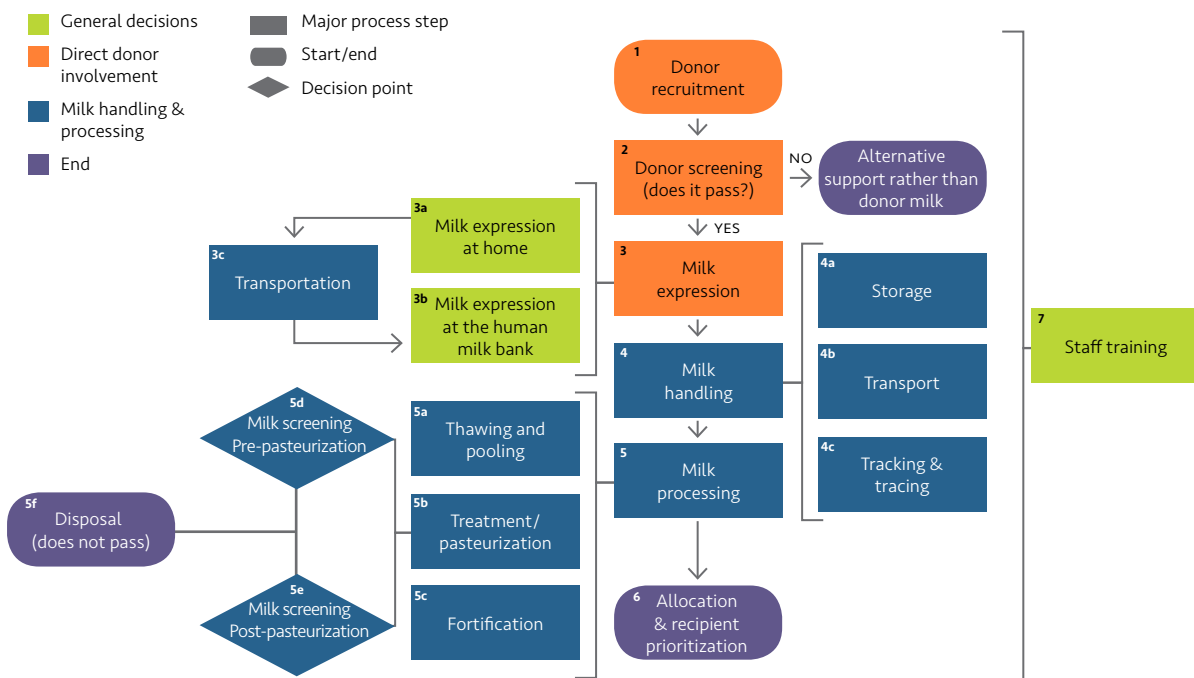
General decisions
Direct donor involvement
Milk handling & processing
End

Major process step
Start/end
Decision point

1 Donor recruitment

2 Donor screening (does it pass?)

NO

Alternative support rather than donor milk

YES

3 Milk expression

3a Milk expression at home

3b Milk expression at the human milk bank

3c Transportation

4 Milk handling

4a Storage

4b Transport

4c Tracking & tracing

5 Milk processing

5a Thawing and pooling

5b Treatment/ pasteurization

5c Fortification

5d Milk screening Pre-pasteurization

5e Milk screening Post-pasteurization

5f Disposal (does not pass)

6 Allocation & recipient prioritization

7 Staff training